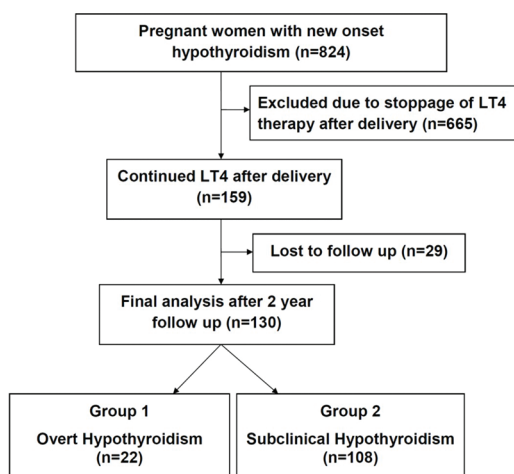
Pregnant women with new onset hypothyroidism (n=824)

Excluded due to stoppage of LT4 therapy after delivery (n=665)

Continued LT4 after delivery (n=159)

Lost to follow up (n=29)

Final analysis after 2 year follow up (n=130)

Group 1
Overt Hypothyroidism
(n=22)

Group 2
Subclinical Hypothyroidism
(n=108)